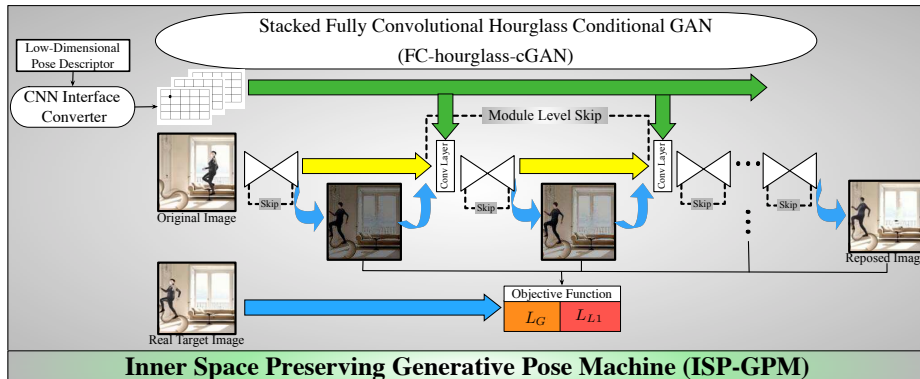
Stacked Fully Convolutional Hourglass Conditional GAN

(FC-hourglass-cGAN)

Low-Dimensional Pose Descriptor

CNN Interface Converter

Module Level Skip

Conv Layer

Conv Layer

Skip

Skip

Skip

Skip

Original Image

Reposed Imag

Objective Function

$L_G$

$L_{L1}$

Real Target Image

Inner Space Preserving Generative Pose Machine (ISP-GPM)